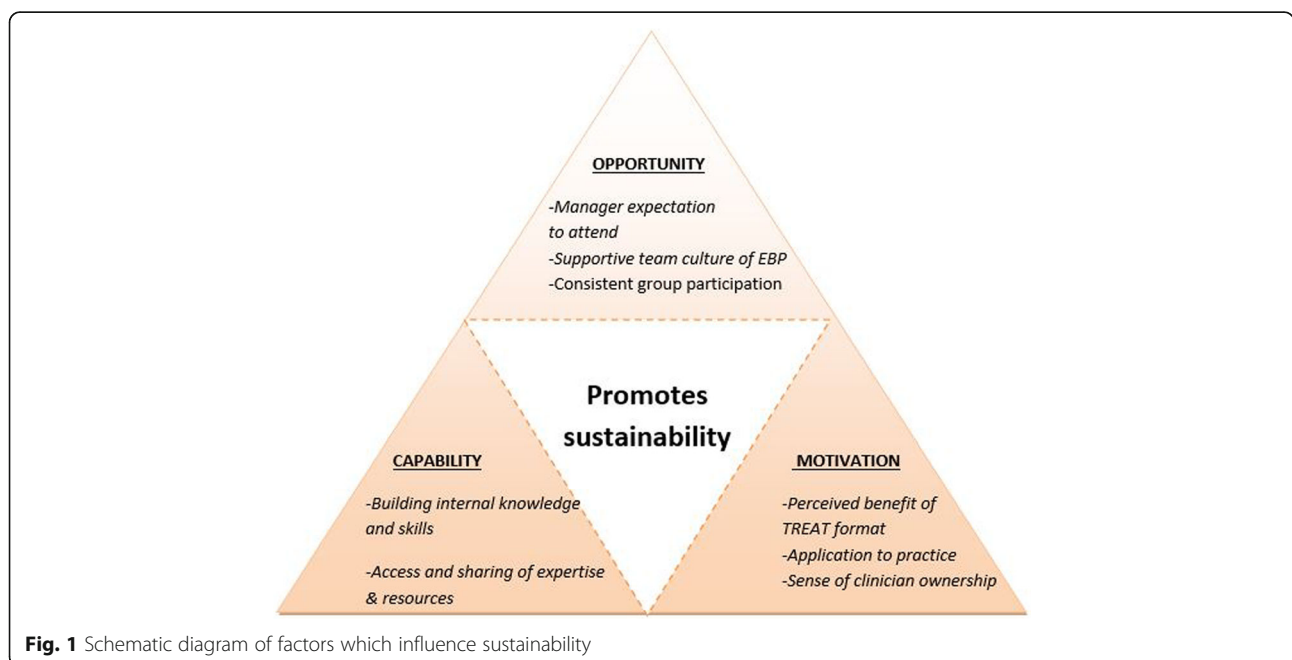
OPPORTUNITY

-Manager expectation to attend
-Supportive team culture of EBP
-Consistent group participation

Promotes sustainability

CAPABILITY

-Building internal knowledge and skills

-Access and sharing of expertise & resources

MOTIVATION

-Perceived benefit of TREAT format
-Application to practice
-Sense of clinician ownership

**Fig. 1** Schematic diagram of factors which influence sustainability